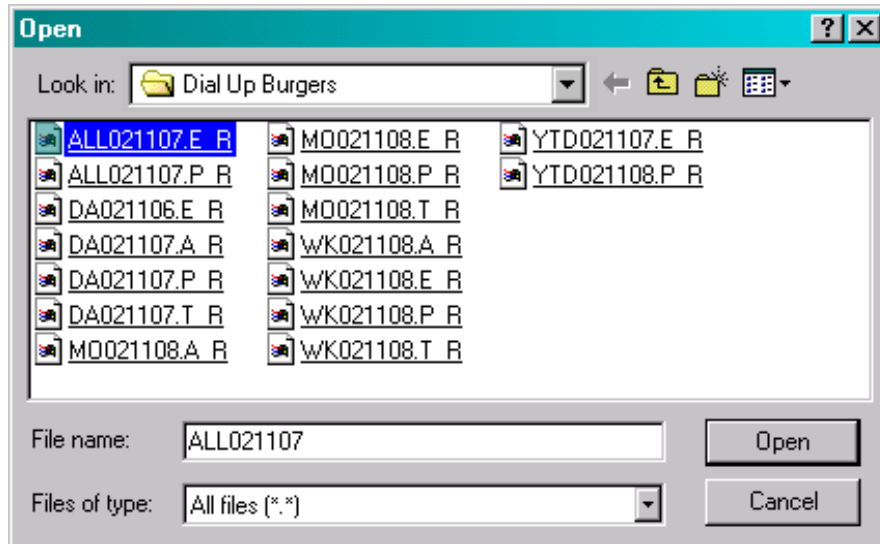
Open

?

Look in: Dial Up Burgers

ALL021107.E_R
ALL021107.P_R
DA021106.E_R
DA021107.A_R
DA021107.P_R
DA021107.T_R
MO021108.A_R
MO021108.E_R
MO021108.P_R
MO021108.T_R
WK021108.A_R
WK021108.E_R
WK021108.P_R
WK021108.T_R
YTD021107.E_R
YTD021108.P_R

File name: ALL021107

Open

Files of type: All files (*.*)

Cancel